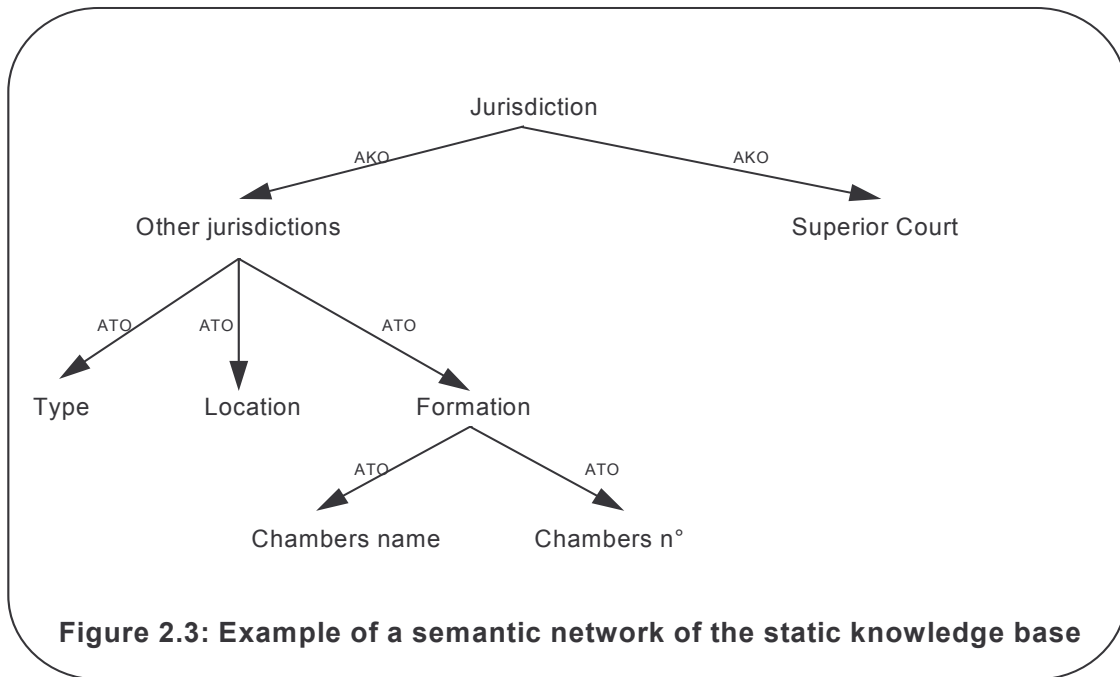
Jurisdiction

AKO

AKO

Other jurisdictions

Superior Court

ATO

ATO

ATO

Type

Location

Formation

ATO

ATO

Chambers name

Chambers n°

Figure 2.3: Example of a semantic network of the static knowledge base